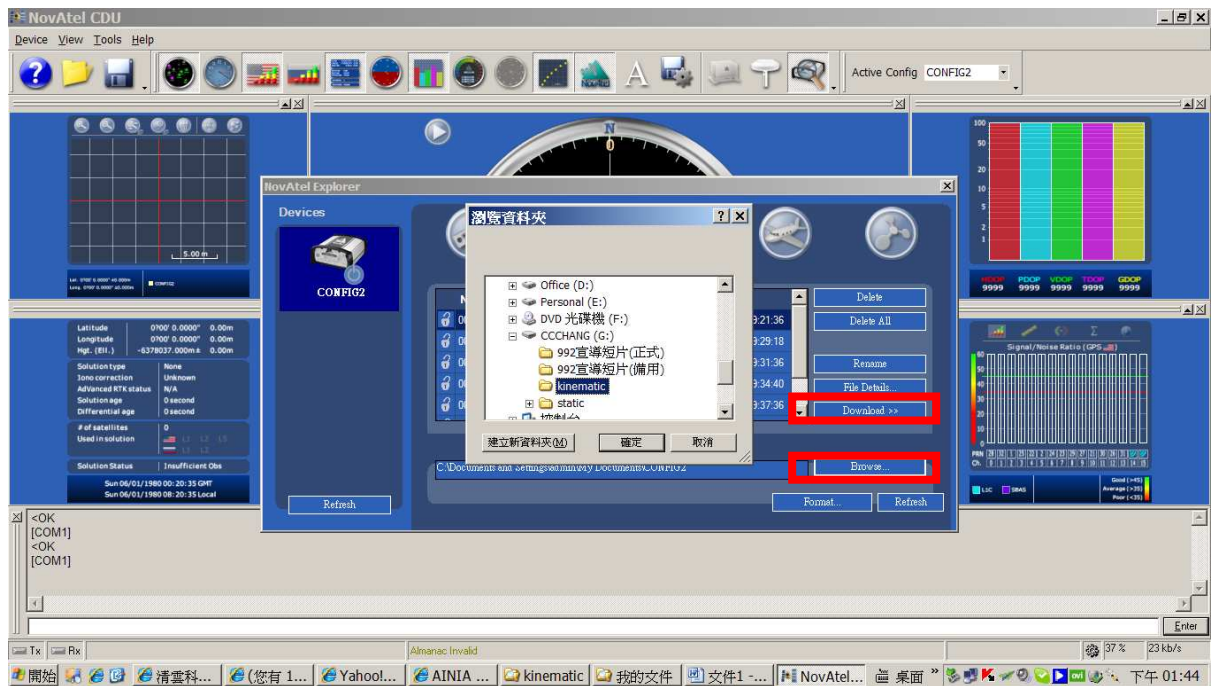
NovAtel CDU

Device View Tools Help

Active Config CONFIG2

5.00 m

Lat. 0?00' 0.0000" 45.000m
Long. 0?00' 0.0000" 45.000m
CONFIG2

Latitude 0?00' 0.0000" 0.00m
Longitude 0?00' 0.0000" 0.00m
Hgt. (Ell.) -6378037.000m± 0.00m

Solution type None
Iono correction Unknown
Advanced RTK status N/A
Solution age 0 second
Differential age 0 second

# of satellites 0
Used in solution L1 L2 L5

Solution Status Insufficient Obs

Sun 06/01/1980 00:20:35 GMT
Sun 06/01/1980 08:20:35 Local

N

100
50
20
10
5
2
1

HDOP PDOP VDOP TDOP GDOP
9999 9999 9999 9999 9999

Signal/Noise Ratio (GPS)

Good (>45)
Average (>35)
Poor (<35)

LSC SBAS

NovAtel Explorer

Devices

CONFIG2

Refresh

瀏覽資料夾

Office (D:)
Personal (E:)
DVD 光碟機 (F:)
CCCHANG (G:)
992宣導短片(正式)
992宣導短片(備用)
kinematic
static
控制台

建立新資料夾(M) 確定 取消

9:21:36
9:29:18
9:31:36
9:34:40
9:37:36

Delete
Delete All
Rename
File Details...
Download >>

C:\Documents and Settings\admin\My Documents\CONFIG2

Browse...

Format... Refresh

<OK
[COM1]
<OK
[COM1]

Enter

Tx Rx
Almanac Invalid
37 % 23 kb/s

開始 清雲科... (您有 1... Yahoo!... AINIA ... kinematic 我的文件 文件1 -... NovAtel... 桌面 下午 01:44